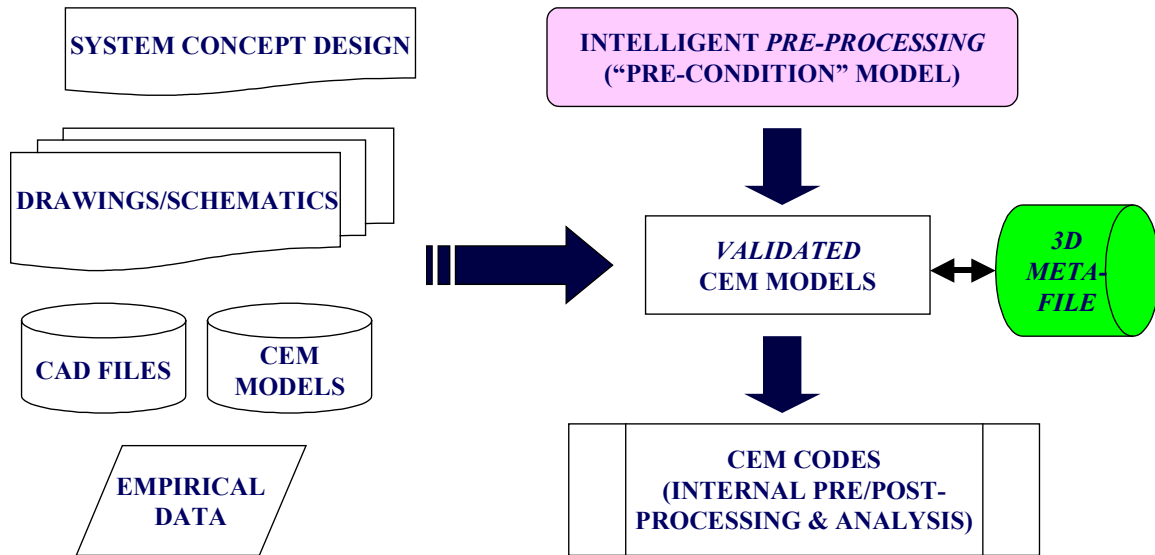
SYSTEM CONCEPT DESIGN

DRAWINGS/SCHEMATICS

CAD FILES

CEM MODELS

EMPIRICAL DATA

INTELLIGENT *PRE-PROCESSING* (“PRE-CONDITION” MODEL)

*VALIDATED* CEM MODELS

*3D META-FILE*

CEM CODES (INTERNAL PRE/POST-PROCESSING & ANALYSIS)